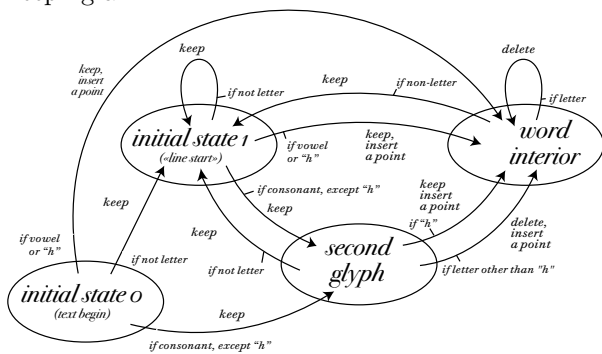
keep
keep, insert a point
if not letter
keep
if non-letter
delete
if letter
initial state 1
(«line start»)
if vowel or "h"
keep, insert a point
word interior
if consonant, except "h"
keep
keep insert a point
keep
if "h"
delete, insert a point
keep
second glyph
if vowel or "h"
if not letter
if not letter
if letter other than "h"
initial state 0
(text begin)
keep
if consonant, except "h"